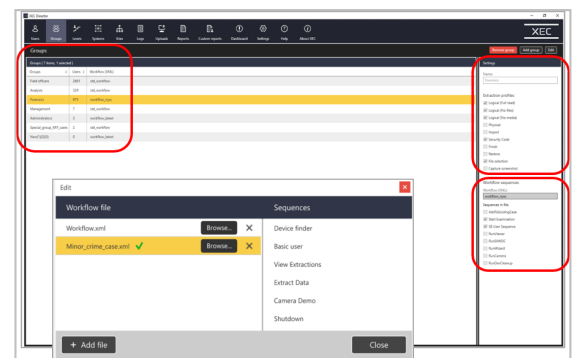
XEC Director

Users Groups Levels Systems Sites Logs Uploads Reports Custom reports Dashboard Settings Help About XEC

XEC

Groups

Remove group Add group Edit

Groups ( 7 items, 1 selected )

| Groups | Users | Workflow (XML) |
|---|---|---|
| Field officers | 2801 | std_workflow |
| Analysts | 220 | std_workflow |
| Forensics | 873 | workflow_type |
| Management | 1 | std_workflow |
| Administrators | 2 | workflow_latest |
| Special_group_XRY_users | 2 | std_workflow |
| New(1)(2)(3) | 3 | workflow_latest |

Settings

Name
Forensics

Extraction profiles
Logical (Full read)
Logical (File files)
Logical (File media)
Physical
Import
Security Code
Freeze
Restore
File selection
Capture screenshot

Workflow sequences
Workflow (XML)
workflow_type

Sequences in file
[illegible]
Start Examination
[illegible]
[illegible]
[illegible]
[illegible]
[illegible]
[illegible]

Edit

Workflow file

Workflow.xml Browse...

Minor_crime_case.xml Browse...

Sequences

Device finder

Basic user

View Extractions

Extract Data

Camera Demo

Shutdown

+ Add file

Close